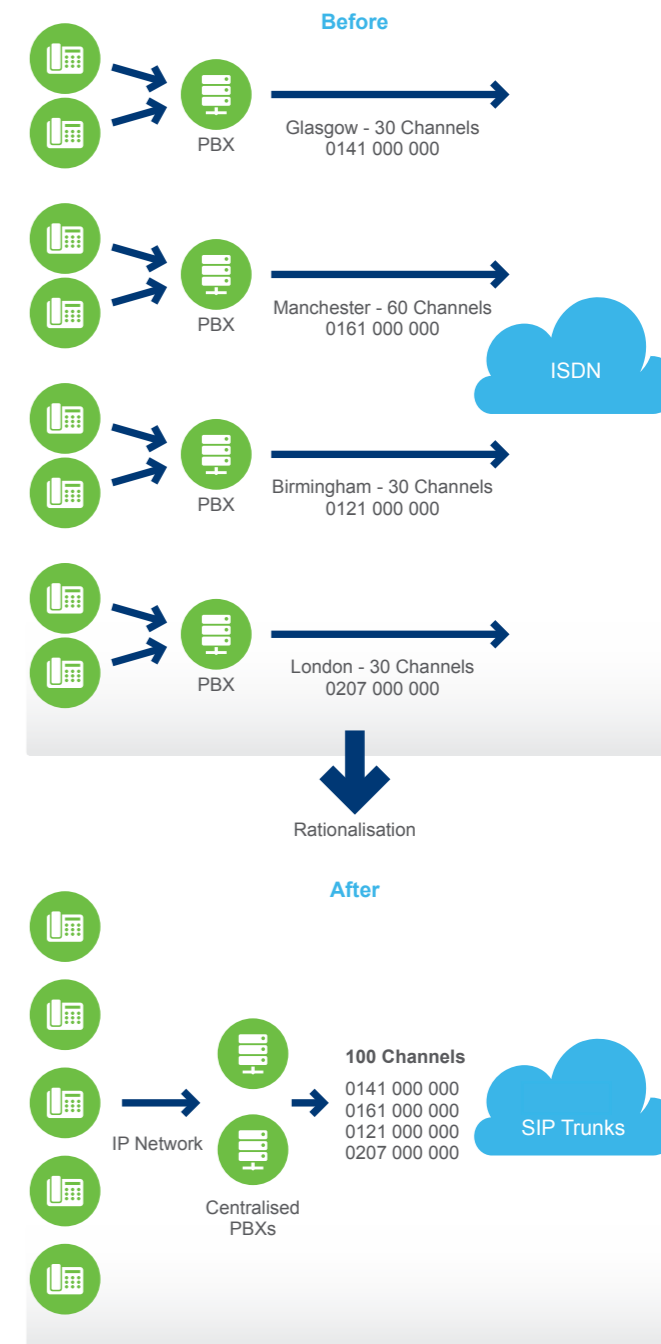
Before

PBX

Glasgow - 30 Channels
0141 000 000

PBX

Manchester - 60 Channels
0161 000 000

ISDN

PBX

Birmingham - 30 Channels
0121 000 000

PBX

London - 30 Channels
0207 000 000

Rationalisation

After

IP Network

Centralised PBXs

100 Channels

0141 000 000
0161 000 000
0121 000 000
0207 000 000

SIP Trunks